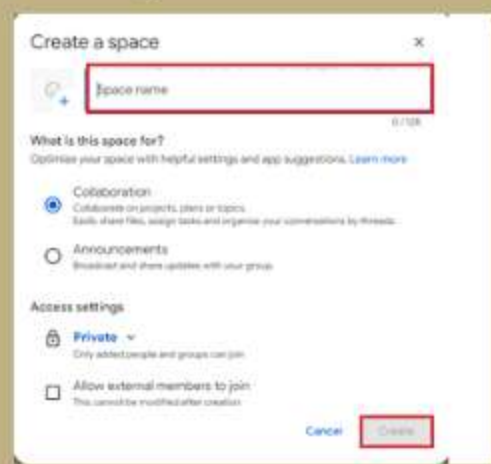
Create a space

×

Space name

0 / 128

What is this space for?

Optimise your space with helpful settings and app suggestions. Learn more

Collaboration

Collaborate on projects, plans or topics
Easily share files, assign tasks and organise your conversations by threads

Announcements

Broadcast and share updates with your group

Access settings

Private

Only added people and groups can join

Allow external members to join

This cannot be modified after creation

Cancel

Create